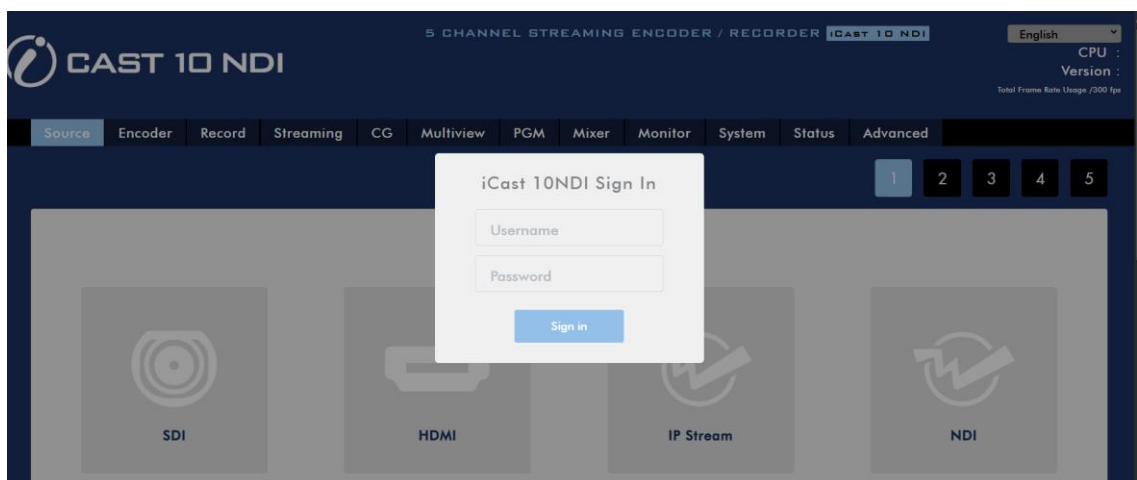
CAST 10 NDI

5 CHANNEL STREAMING ENCODER / RECORDER iCAST 10 NDI

English
CPU :
Version :
Total Frame Rate Usage /300 fps

Source Encoder Record Streaming CG Multiview PGM Mixer Monitor System Status Advanced

1 2 3 4 5

iCast 10NDI Sign In

Username

Password

Sign in

SDI

HDMI

IP Stream

NDI